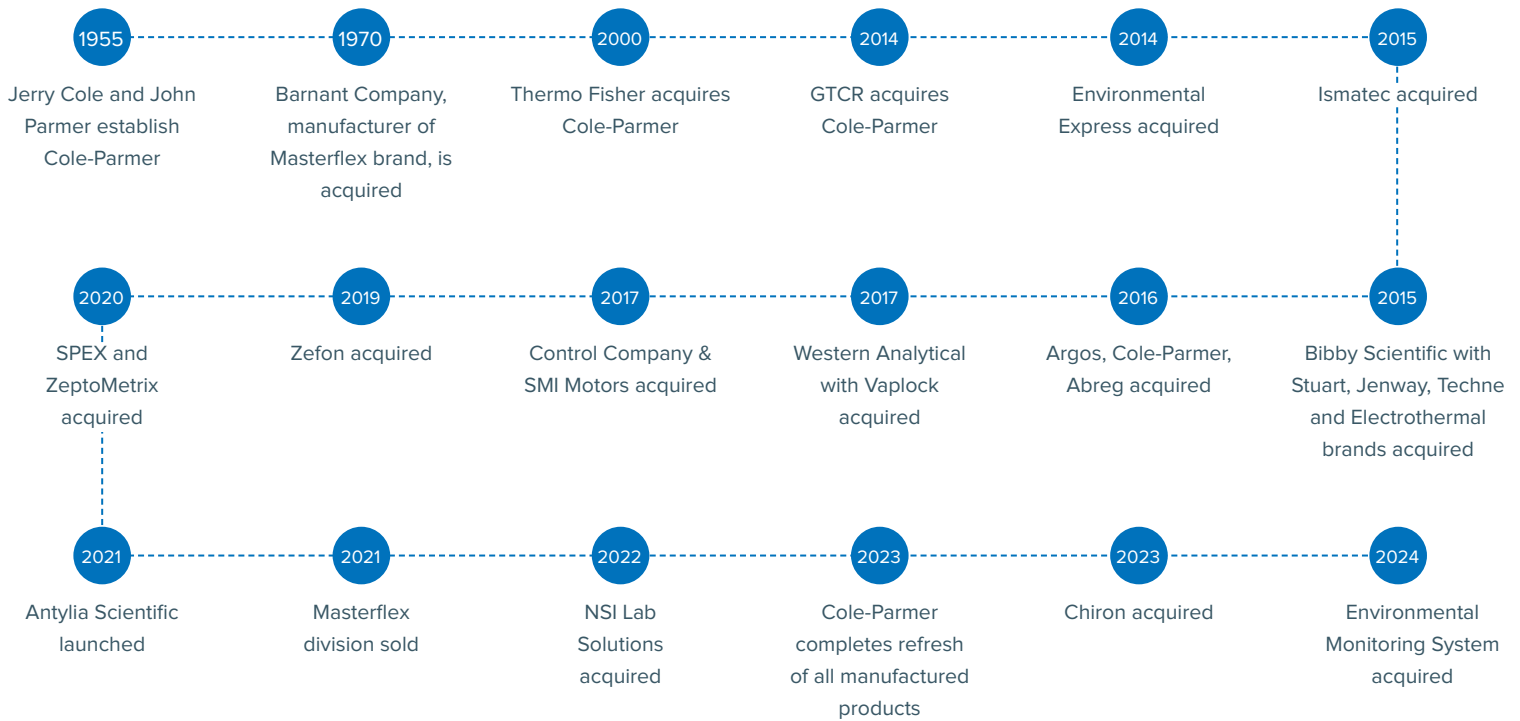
1955
Jerry Cole and John Parmer establish Cole-Parmer

1970
Barnant Company, manufacturer of Masterflex brand, is acquired

2000
Thermo Fisher acquires Cole-Parmer

2014
GTCR acquires Cole-Parmer

2014
Environmental Express acquired

2015
Ismatec acquired

2015
Bibby Scientific with Stuart, Jenway, Techne and Electrothermal brands acquired

2016
Argos, Cole-Parmer, Abreg acquired

2017
Western Analytical with Vaplock acquired

2017
Control Company & SMI Motors acquired

2019
Zefon acquired

2020
SPEX and ZeptoMetrix acquired

2021
Antylia Scientific launched

2021
Masterflex division sold

2022
NSI Lab Solutions acquired

2023
Cole-Parmer completes refresh of all manufactured products

2023
Chiron acquired

2024
Environmental Monitoring System acquired